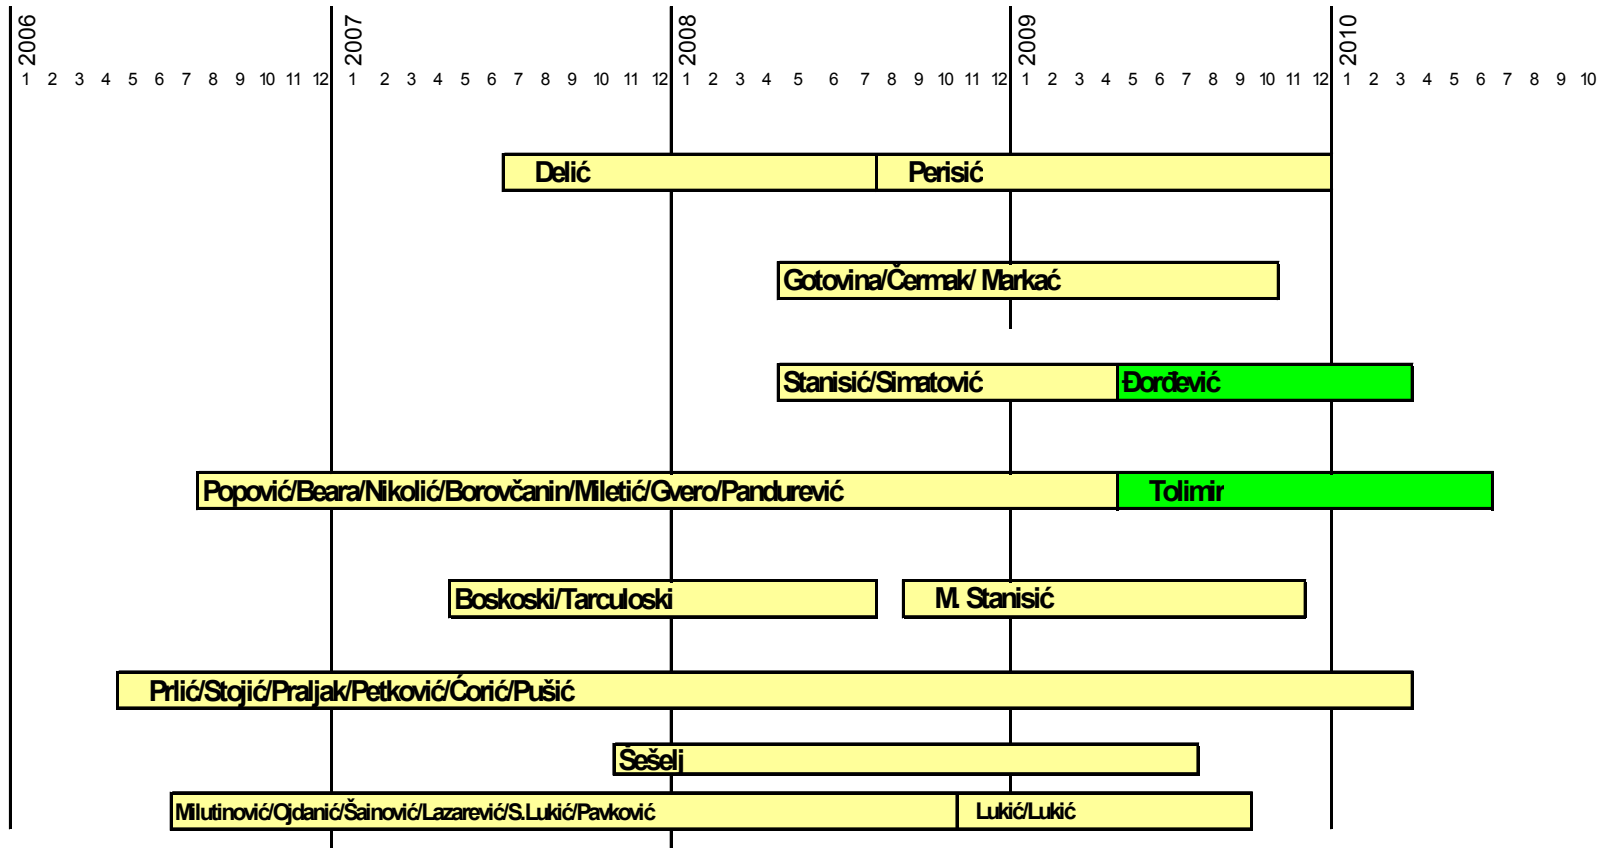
2006
1 2 3 4 5 6 7 8 9 10 11 12
2007
1 2 3 4 5 6 7 8 9 10 11 12
2008
1 2 3 4 5 6 7 8 9 10 11 12
2009
1 2 3 4 5 6 7 8 9 10 11 12
2010
1 2 3 4 5 6 7 8 9 10

Delić
Perisić

Gotovina/Čermak/ Markać

Stanisić/Simatović
Đorđević

Popović/Beara/Nikolić/Borovčanin/Miletić/Gvero/Pandurević
Tolimir

Boskoski/Tarculoski
M. Stanisić

Prlić/Stojić/Praljak/Petković/Ćorić/Pušić

Šešelj

Milutinović/Ojdanić/Šainović/Lazarević/S.Lukić/Pavković
Lukić/Lukić